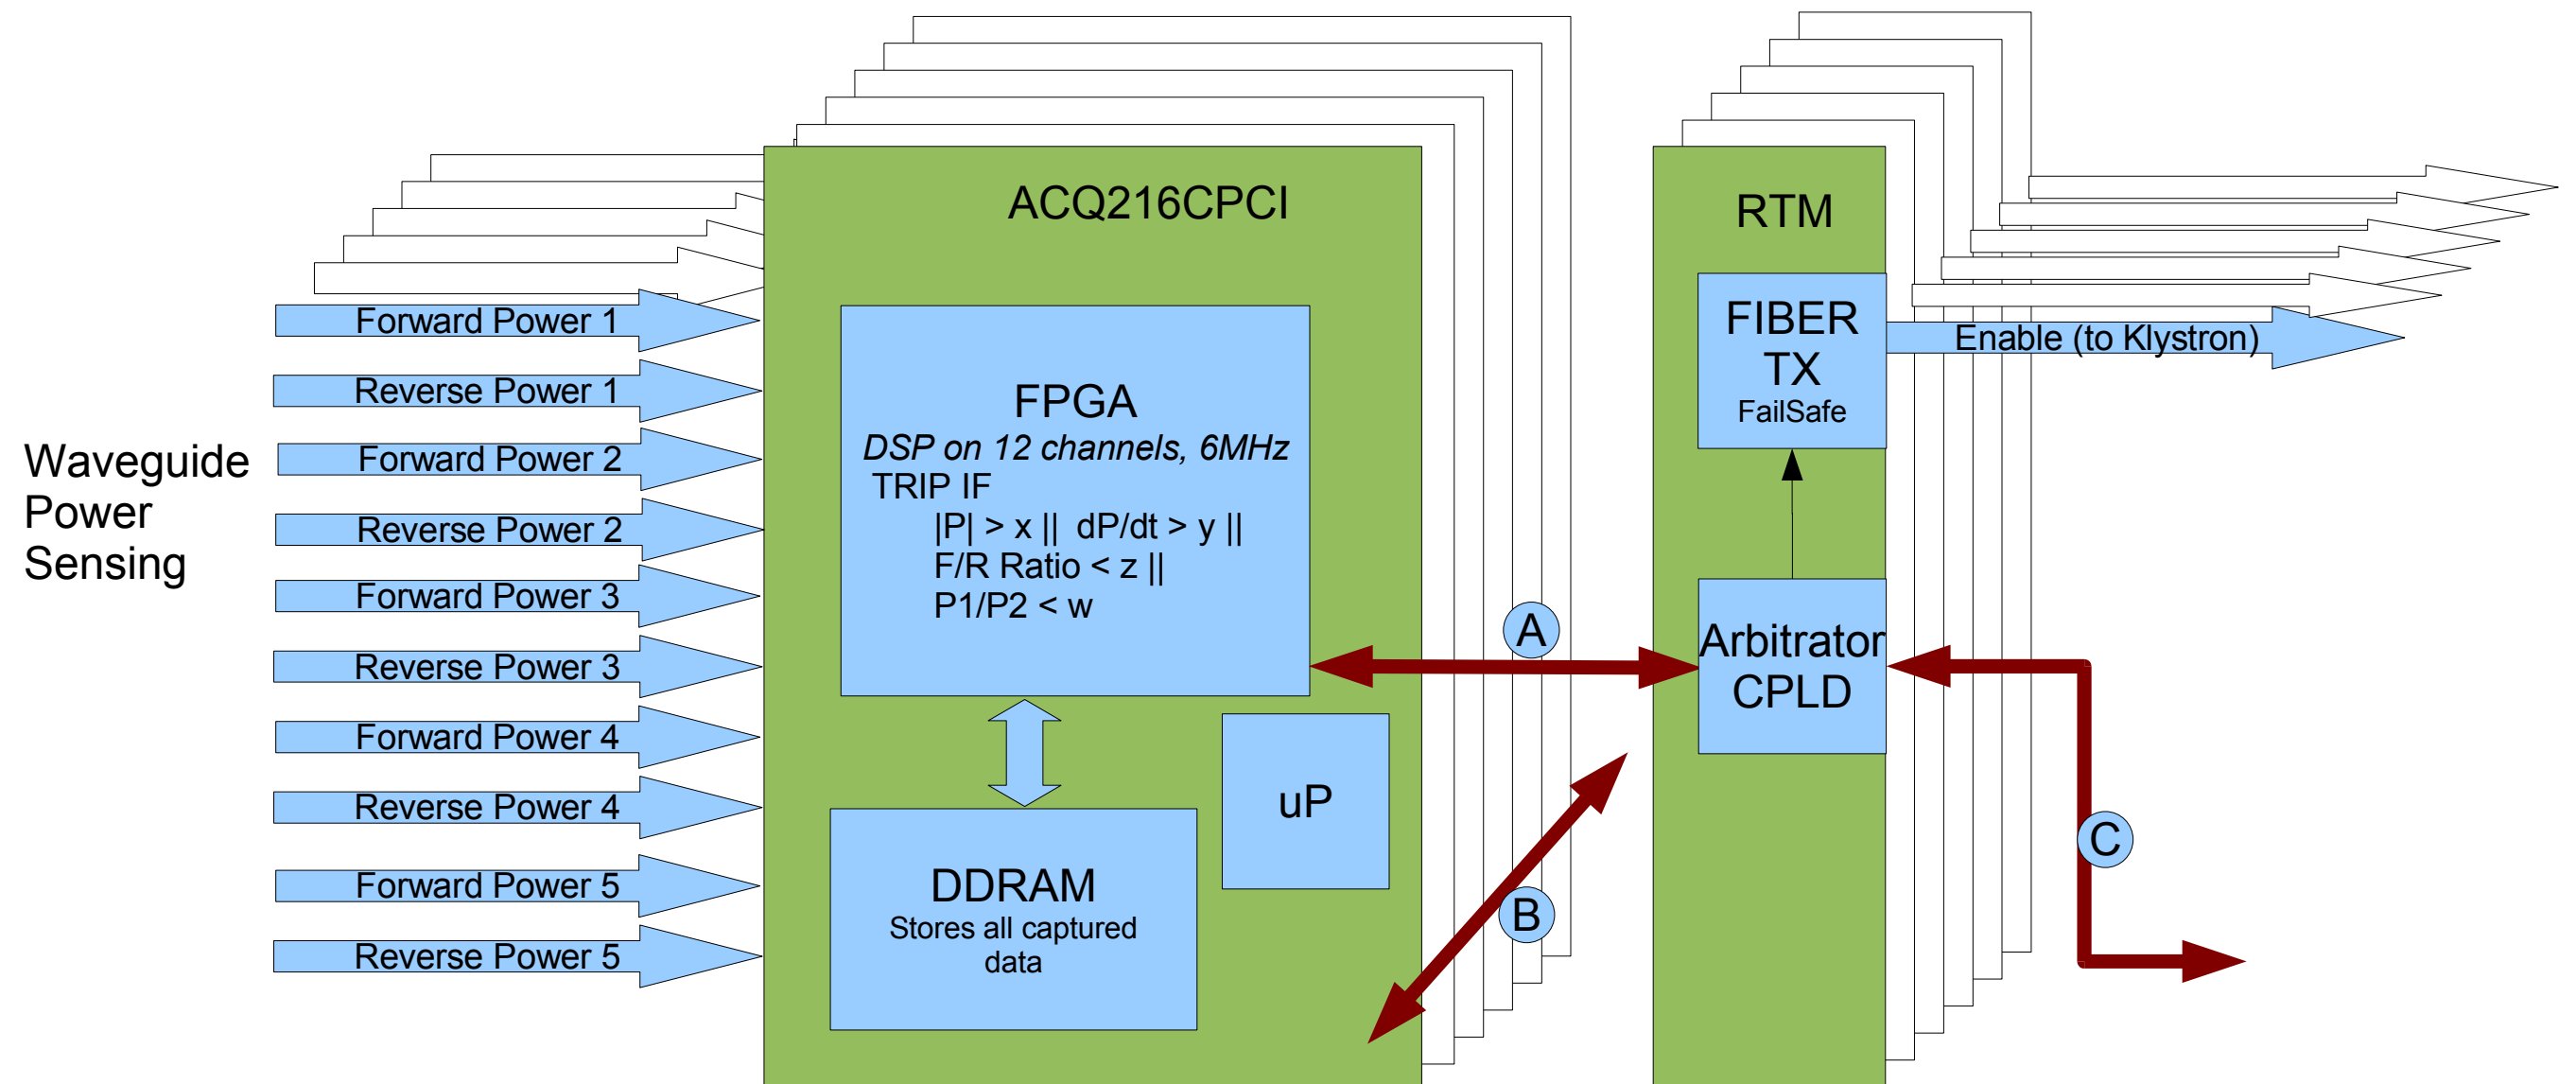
Waveguide Power Sensing

Forward Power 1

Reverse Power 1

Forward Power 2

Reverse Power 2

Forward Power 3

Reverse Power 3

Forward Power 4

Reverse Power 4

Forward Power 5

Reverse Power 5

ACQ216CPCI

FPGA

*DSP on 12 channels, 6MHz*

TRIP IF

|P| > x || dP/dt > y ||

F/R Ratio < z ||

P1/P2 < w

DDRAM

Stores all captured data

uP

A

B

RTM

FIBER TX

FailSafe

Enable (to Klystron)

Arbitrator CPLD

C